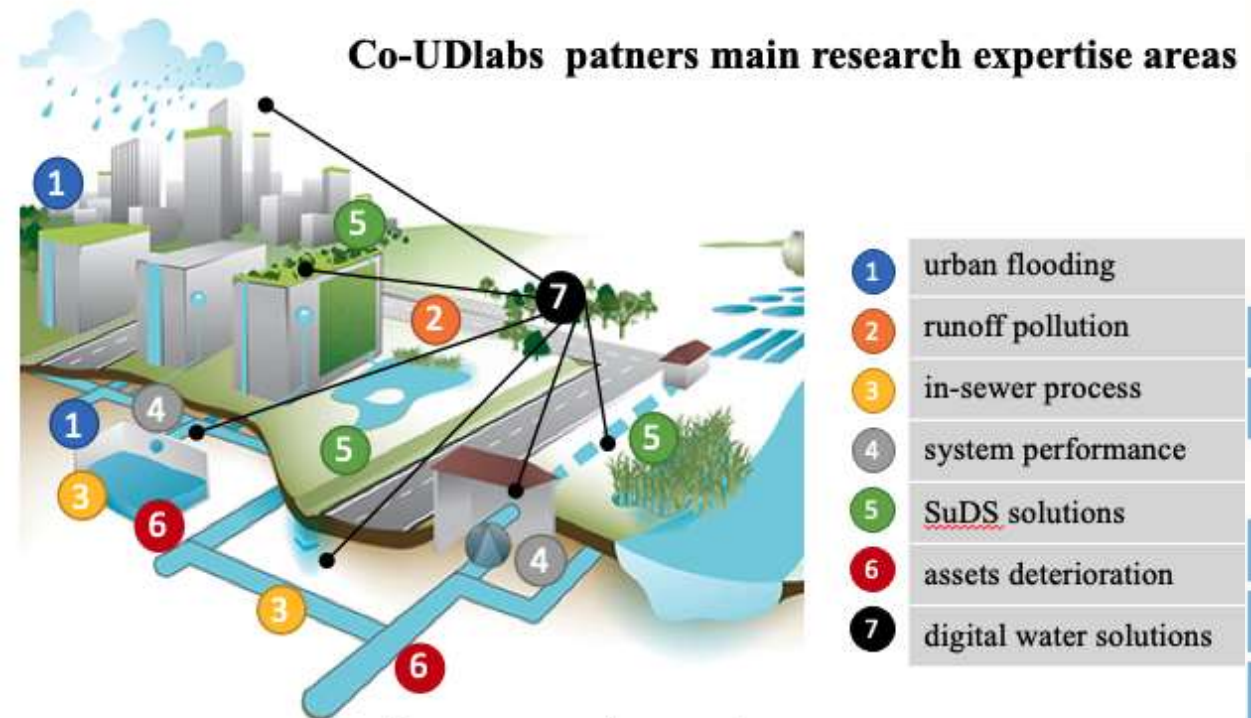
Co-UDlabs patners main research expertise areas

1
5
7
2
1
4
5
5
3
6
4
3
6

| | |
|---|---|
| 1 | urban flooding |
| 2 | runoff pollution |
| 3 | in-sewer process |
| 4 | system performance |
| 5 | SuDS solutions |
| 6 | assets deterioration |
| 7 | digital water solutions |